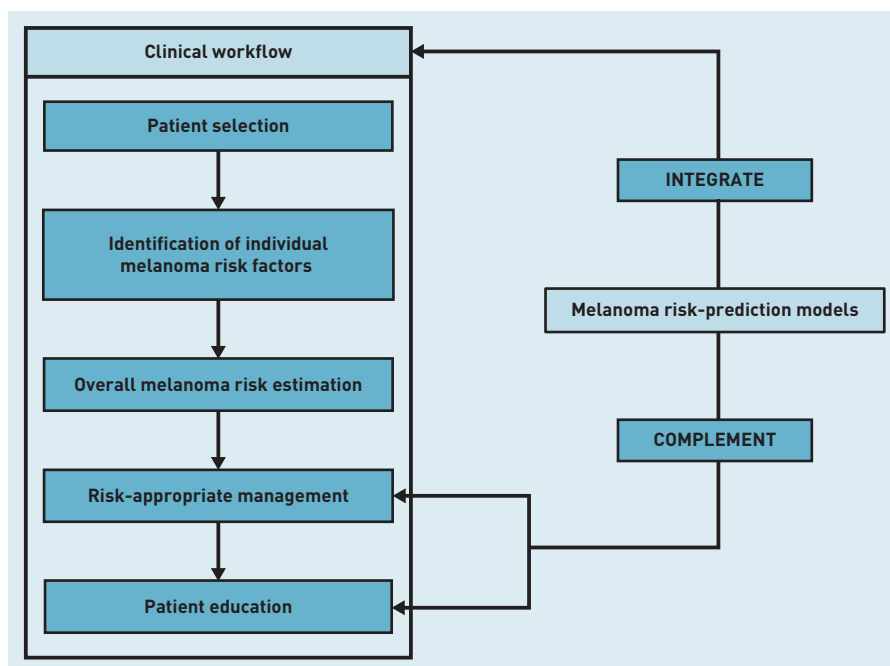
Clinical workflow

Patient selection

Identification of individual melanoma risk factors

Overall melanoma risk estimation

Risk-appropriate management

Patient education

INTEGRATE

Melanoma risk-prediction models

COMPLEMENT